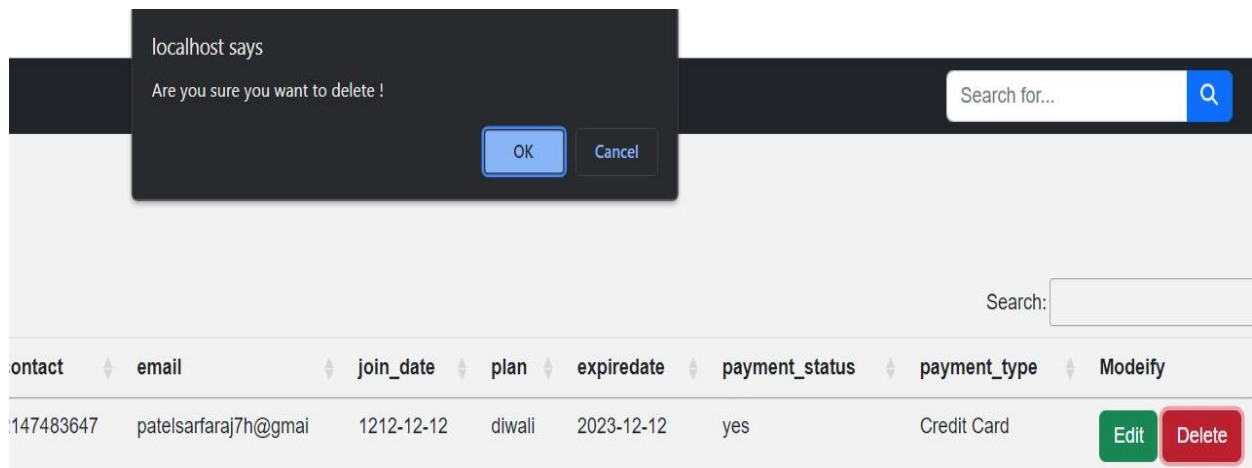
localhost says

Are you sure you want to delete !

OK

Cancel

Search for...

Search:

| ontact | email | join_date | plan | expiredate | payment_status | payment_type | Modeify |
|---|---|---|---|---|---|---|---|
| 147483647 | patelsarfaraj7h@gmai | 1212-12-12 | diwali | 2023-12-12 | yes | Credit Card | Edit Delete |